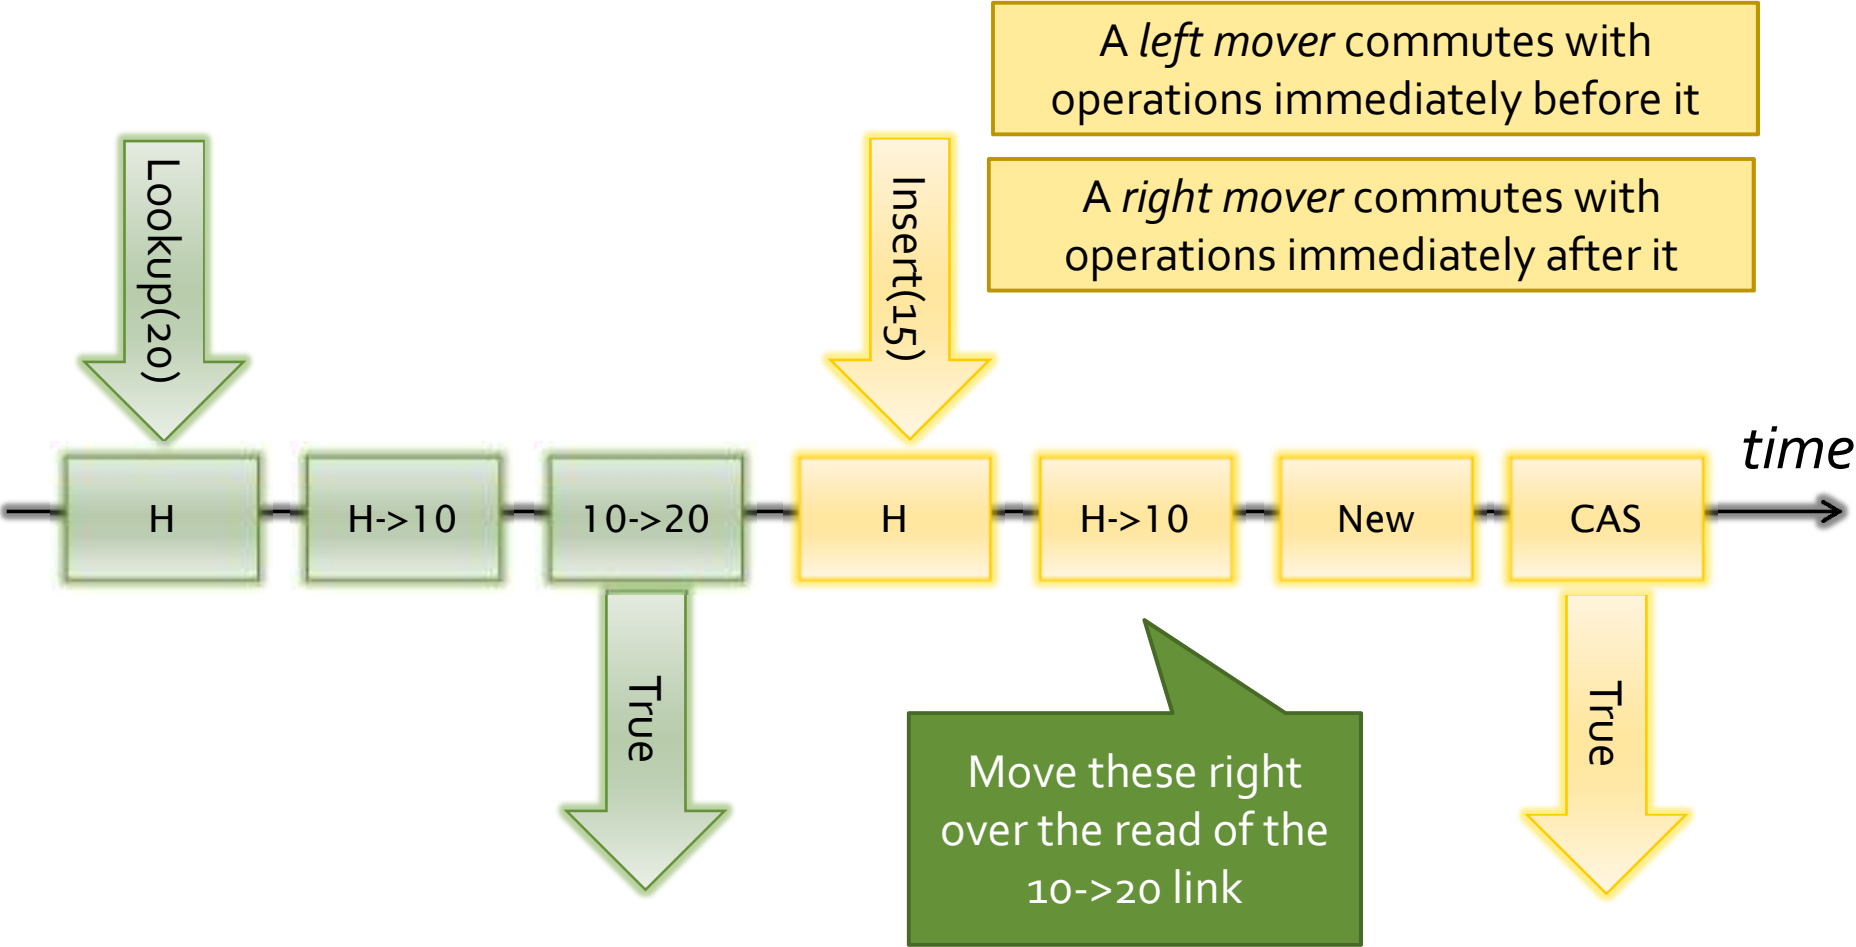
A *left mover* commutes with operations immediately before it

A *right mover* commutes with operations immediately after it

Lookup(20)

Insert(15)

time

H

H->10

10->20

H

H->10

New

CAS

True

Move these right over the read of the 10->20 link

True